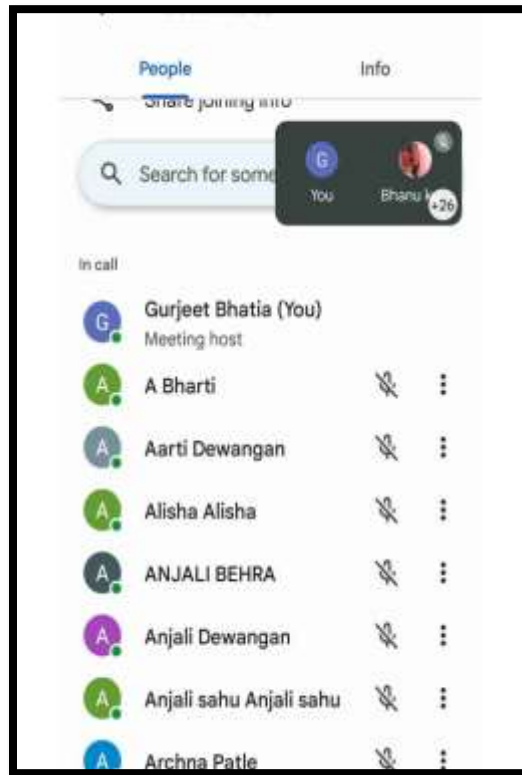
People

Info

Share joining info

Search for some

G

You

Bhanu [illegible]

+26

In call

G

Gurjeet Bhatia (You)

Meeting host

A

A Bharti

A

Aarti Dewangan

A

Alisha Alisha

A

ANJALI BEHRA

A

Anjali Dewangan

A

Anjali sahu Anjali sahu

A

Archna Patle